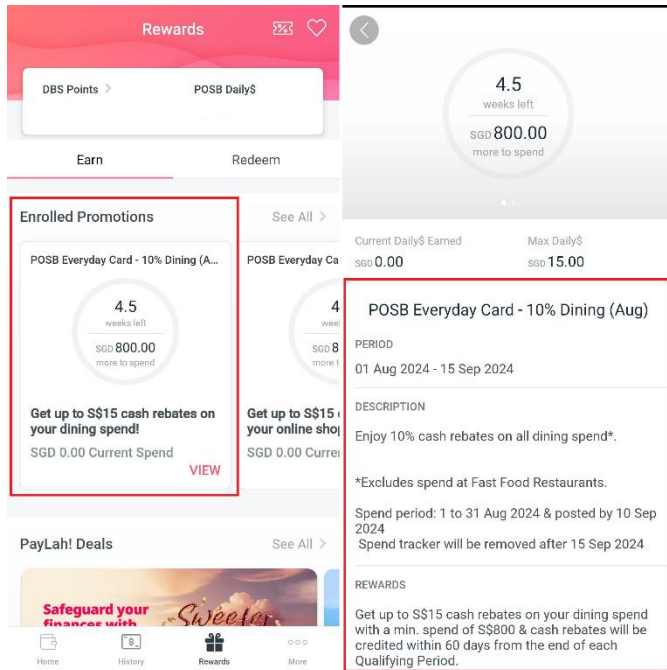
Rewards

DBS Points >

POSB Daily$

Earn

Redeem

Enrolled Promotions

See All >

POSB Everyday Card - 10% Dining (A...

4.5
weeks left
SGD 800.00
more to spend

Get up to S$15 cash rebates on your dining spend!

SGD 0.00 Current Spend

VIEW

POSB Everyday Ca

4
we
SGD 8
more t

Get up to S$15
your online shop

SGD 0.00 Curre

PayLah! Deals

See All >

Safeguard your finances with

Sweet

Home

History

Rewards

More

4.5
weeks left
SGD 800.00
more to spend

Current Daily$ Earned
SGD 0.00

Max Daily$
SGD 15.00

POSB Everyday Card - 10% Dining (Aug)

PERIOD

01 Aug 2024 - 15 Sep 2024

DESCRIPTION

Enjoy 10% cash rebates on all dining spend*.

*Excludes spend at Fast Food Restaurants.

Spend period: 1 to 31 Aug 2024 & posted by 10 Sep 2024
Spend tracker will be removed after 15 Sep 2024

REWARDS

Get up to S$15 cash rebates on your dining spend with a min. spend of S$800 & cash rebates will be credited within 60 days from the end of each Qualifying Period.